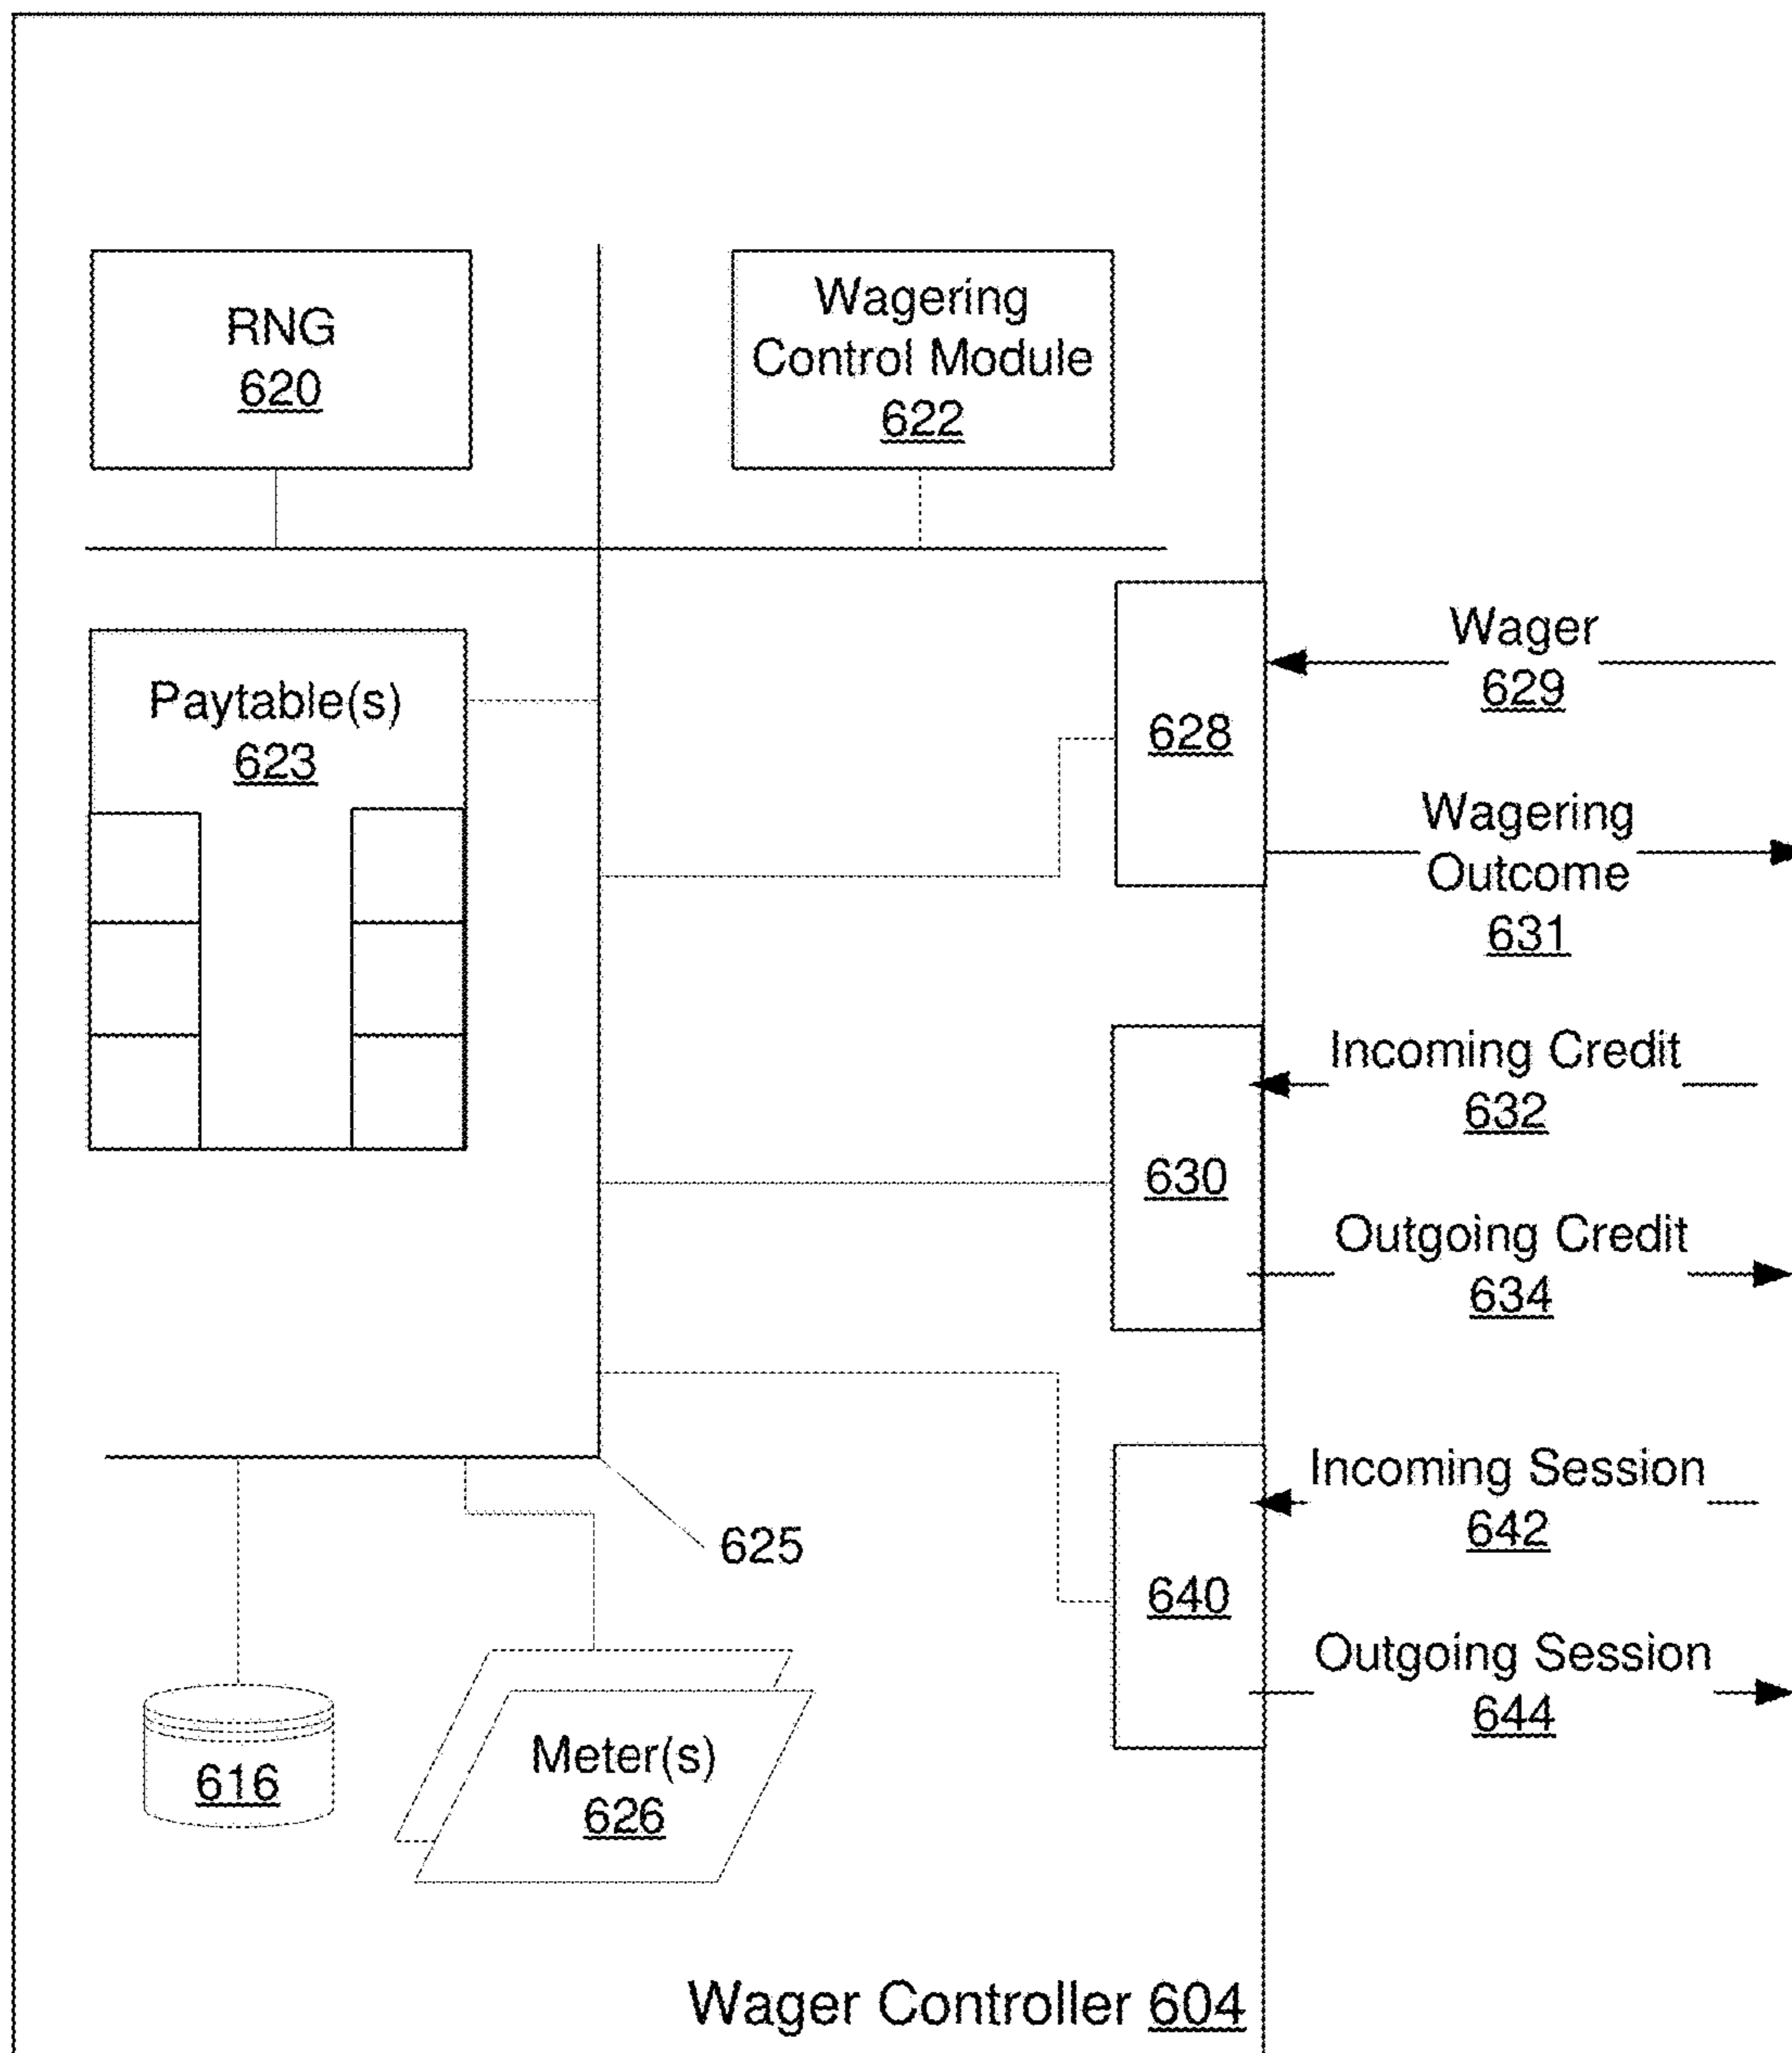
RNG
620

Wagering Control Module
622

Paytable(s)
623

628

Wager
629

Wagering Outcome
631

630

Incoming Credit
632

Outgoing Credit
634

640

Incoming Session
642

Outgoing Session
644

625

616

Meter(s)
626

Wager Controller 604